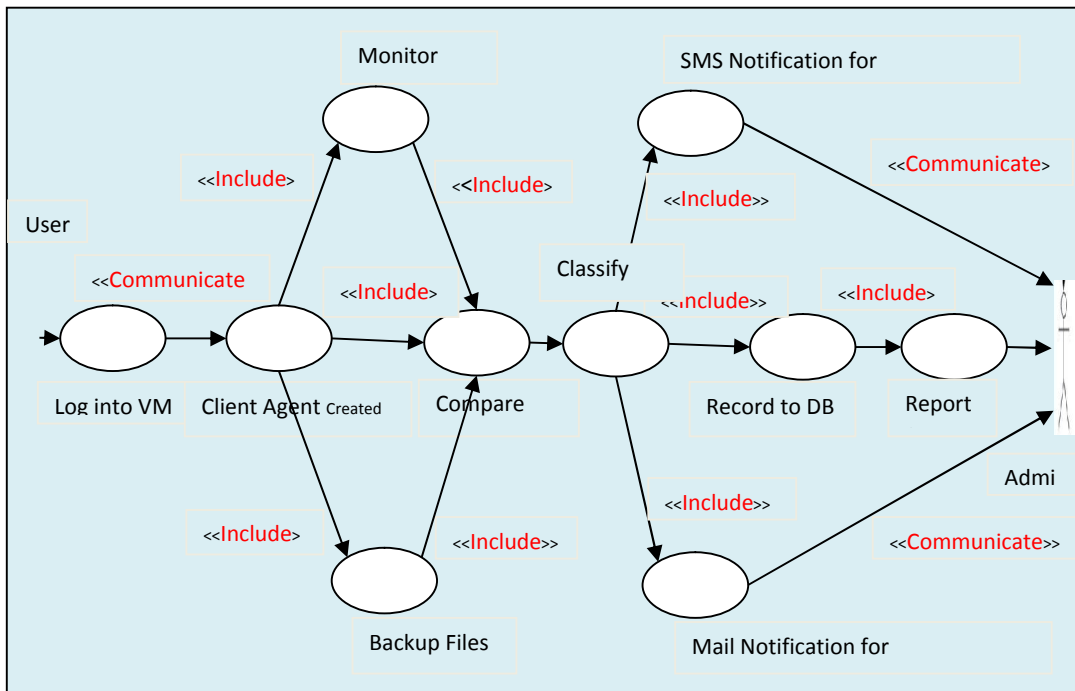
Monitor

SMS Notification for

<<Include>

<<Include>

<<Communicate>

<<Include>>

User

<<Communicate

<<Include>

Classify

<<Include>>

<<Include>

Log into VM

Client Agent Created

Compare

Record to DB

Report

Admi

<<Include>>

<<Include>

<<Include>>

<<Communicate>>

Backup Files

Mail Notification for